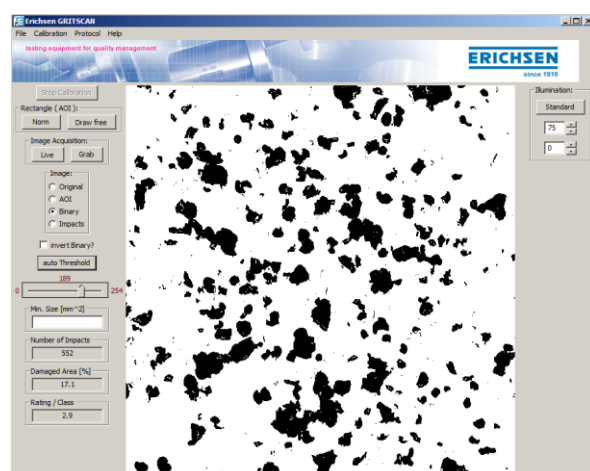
Erichsen GRITSCAN

File Calibration Protocol Help

testing equipment for quality management

ERICHSEN
since 1910

Stop Calibration

Rectangle ( AOI ):
Norm Draw free

Image Acquisition:
Live Grab

Image:
Original
AOI
Binary
Impacts

invert Binary?

auto Threshold

189
0 254

Min. Size [mm^2]

Number of Impacts
552

Damaged Area [%]
17.1

Rating / Class
2.9

Illumination:
Standard
75
0